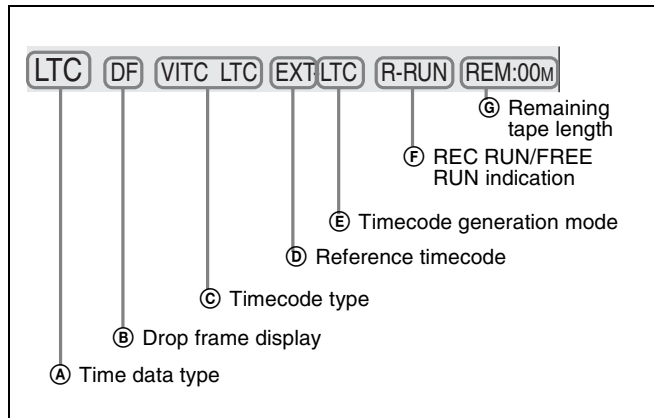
LTC DF VITC LTC EXT LTC R-RUN REM:00M

Ⓖ Remaining tape length

Ⓕ REC RUN/FREE RUN indication

Ⓔ Timecode generation mode

Ⓓ Reference timecode

Ⓒ Timecode type

Ⓑ Drop frame display

Ⓐ Time data type